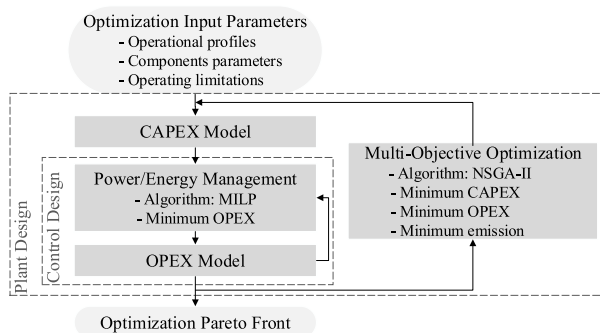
Optimization Input Parameters
- Operational profiles
- Components parameters
- Operating limitations

Plant Design

CAPEX Model

Control Design

Power/Energy Management
- Algorithm: MILP
- Minimum OPEX

OPEX Model

Multi-Objective Optimization
- Algorithm: NSGA-II
- Minimum CAPEX
- Minimum OPEX
- Minimum emission

Optimization Pareto Front